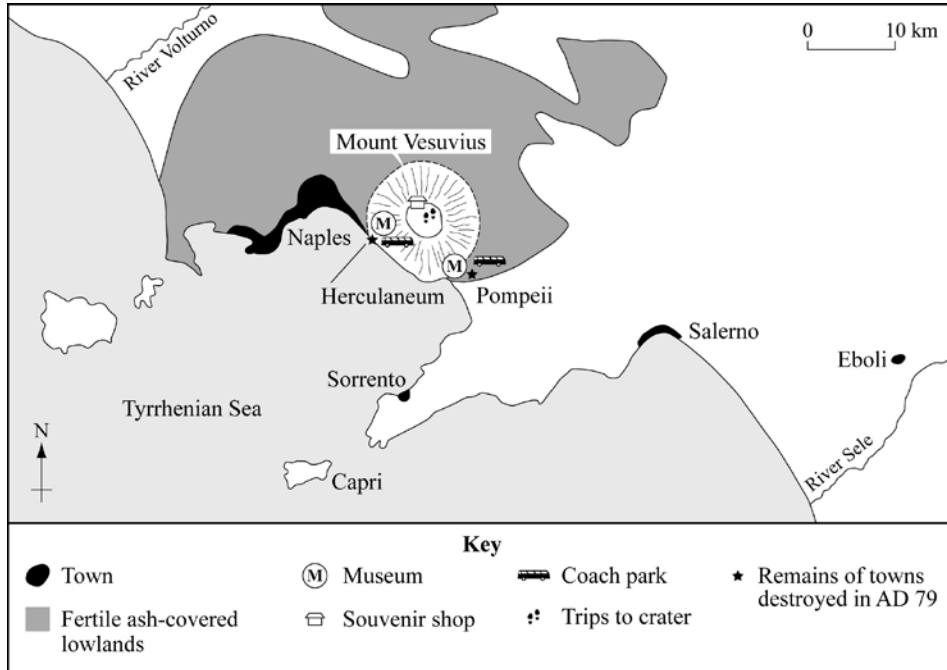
River Volturno

0 10 km

Mount Vesuvius

M

Naples

M

Herculaneum

Pompeii

Salerno

Eboli

Sorrento

Tyrrhenian Sea

N

Capri

River Sele

Key

Town

M Museum

Coach park

★ Remains of towns destroyed in AD 79

Fertile ash-covered lowlands

Souvenir shop

Trips to crater